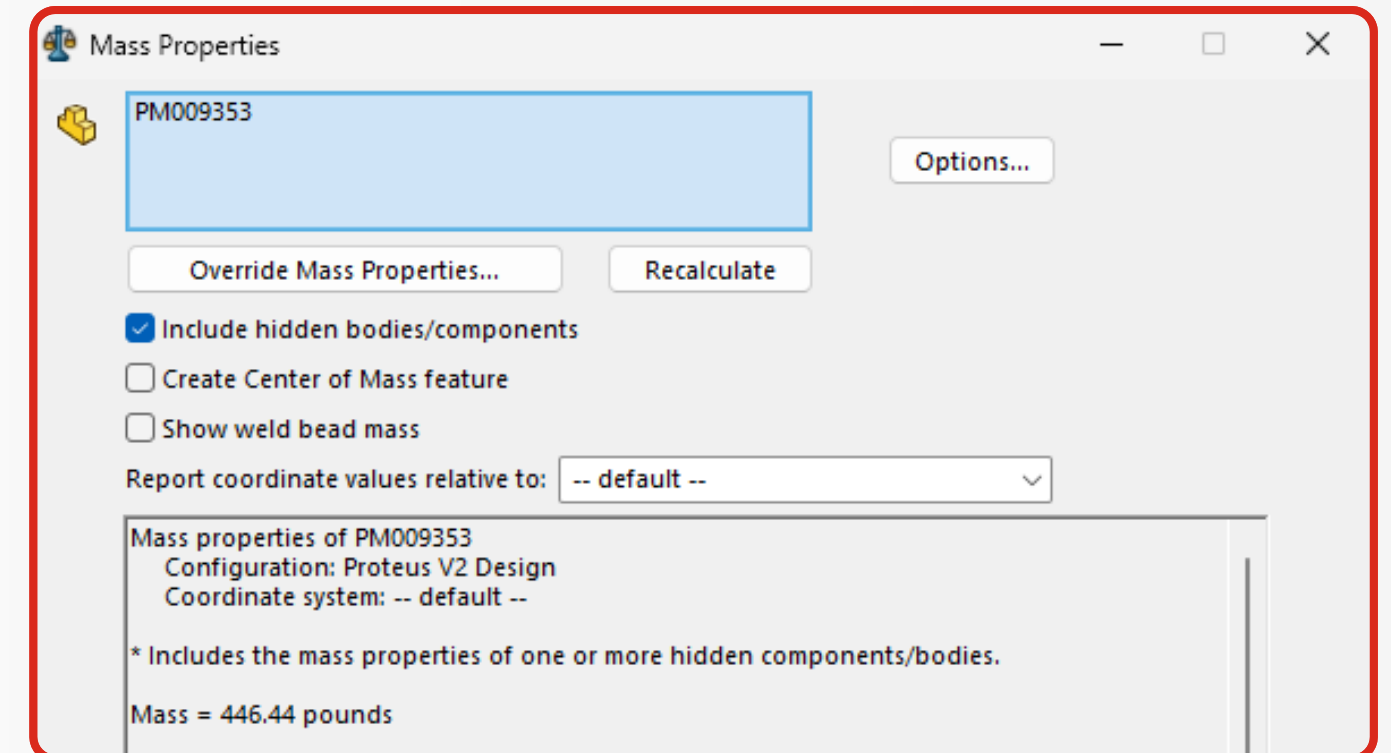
Mass Properties

PM009353

Options...

Override Mass Properties...

Recalculate

Include hidden bodies/components

Create Center of Mass feature

Show weld bead mass

Report coordinate values relative to: -- default --

Mass properties of PM009353
Configuration: Proteus V2 Design
Coordinate system: -- default --

* Includes the mass properties of one or more hidden components/bodies.

Mass = 446.44 pounds